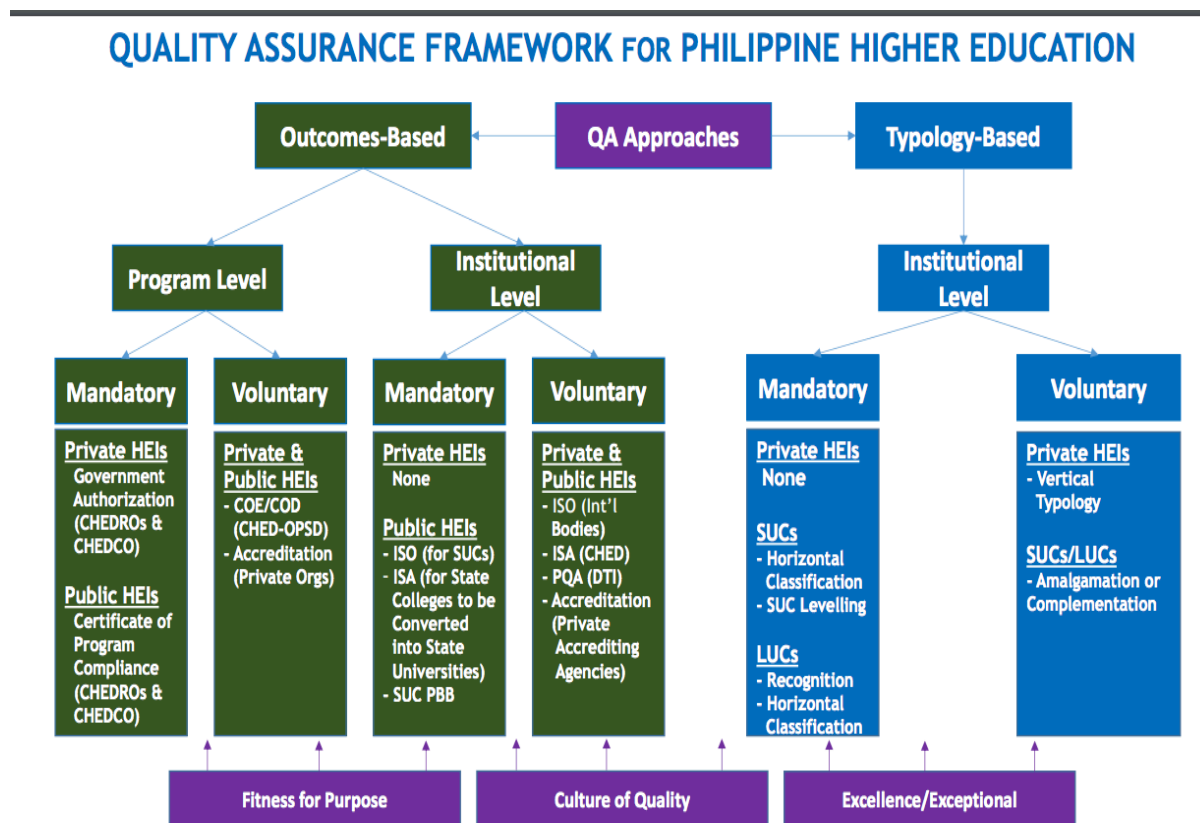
QUALITY ASSURANCE FRAMEWORK FOR PHILIPPINE HIGHER EDUCATION

Outcomes-Based

QA Approaches

Typology-Based

Program Level

Institutional Level

Institutional Level

Mandatory

Private HEIs
Government Authorization (CHEDROs & CHEDCO)

Public HEIs
Certificate of Program Compliance (CHEDROs & CHEDCO)

Voluntary

Private & Public HEIs
- COE/COD (CHED-OPSD)
- Accreditation (Private Orgs)

Mandatory

Private HEIs
None

Public HEIs
- ISO (for SUCs)
- ISA (for State Colleges to be Converted into State Universities)
- SUC PBB

Voluntary

Private & Public HEIs
- ISO (Int'l Bodies)
- ISA (CHED)
- PQA (DTI)
- Accreditation (Private Accrediting Agencies)

Mandatory

Private HEIs
None

SUCs
- Horizontal Classification
- SUC Levelling

LUCs
- Recognition
- Horizontal Classification

Voluntary

Private HEIs
- Vertical Typology

SUCs/LUCs
- Amalgamation or Complementation

Fitness for Purpose

Culture of Quality

Excellence/Exceptional